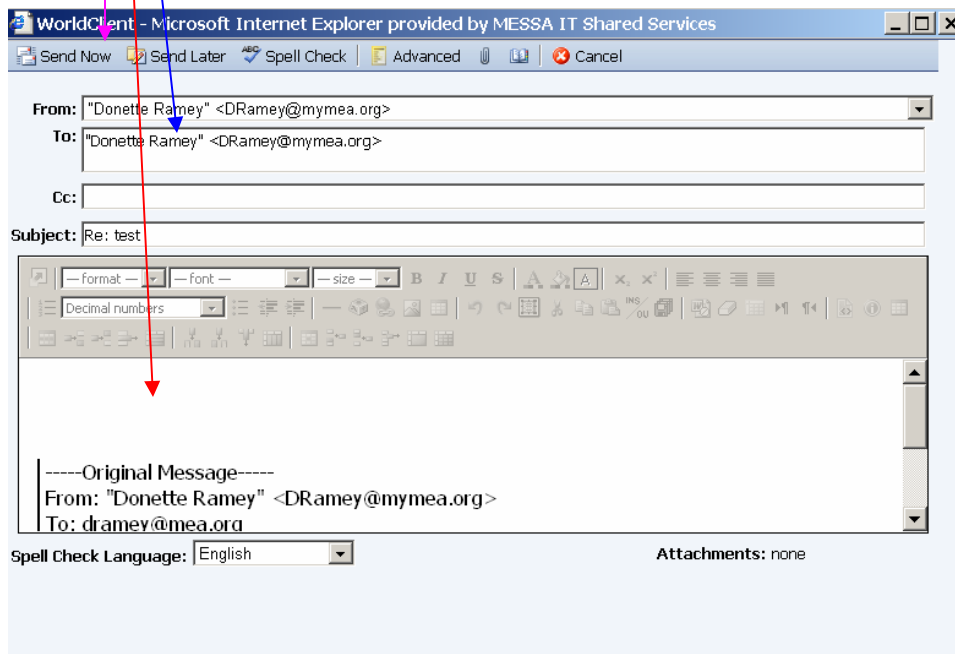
WorldClient - Microsoft Internet Explorer provided by MESSA IT Shared Services

Send Now Send Later Spell Check Advanced Cancel

From: "Donette Ramey" <DRamey@mymea.org>

To: "Donette Ramey" <DRamey@mymea.org>

Cc:

Subject: Re: test

— format — — font — — size — B I U S

Decimal numbers

-----Original Message-----
From: "Donette Ramey" <DRamey@mymea.org>
To: dramey@mea.org

Spell Check Language: English

Attachments: none